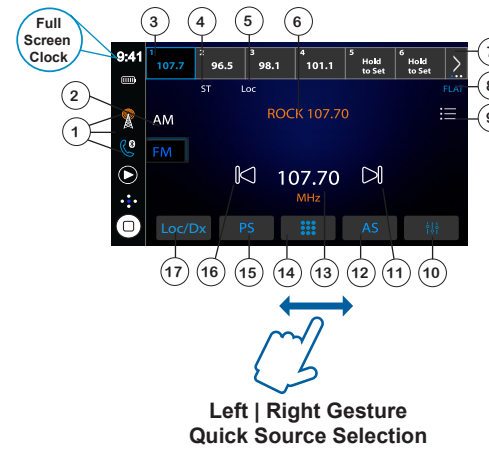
Full Screen Clock

3 4 5 6 7

9:41

1 107.7
2 96.5
3 98.1
4 101.1
5 Hold to Set
6 Hold to Set

ST Loc

8 FLAT

2 AM

ROCK 107.70

9

1

FM

107.70
MHz

Loc/Dx PS AS

17 16 15 14 13 12 11 10

Left | Right Gesture
Quick Source Selection